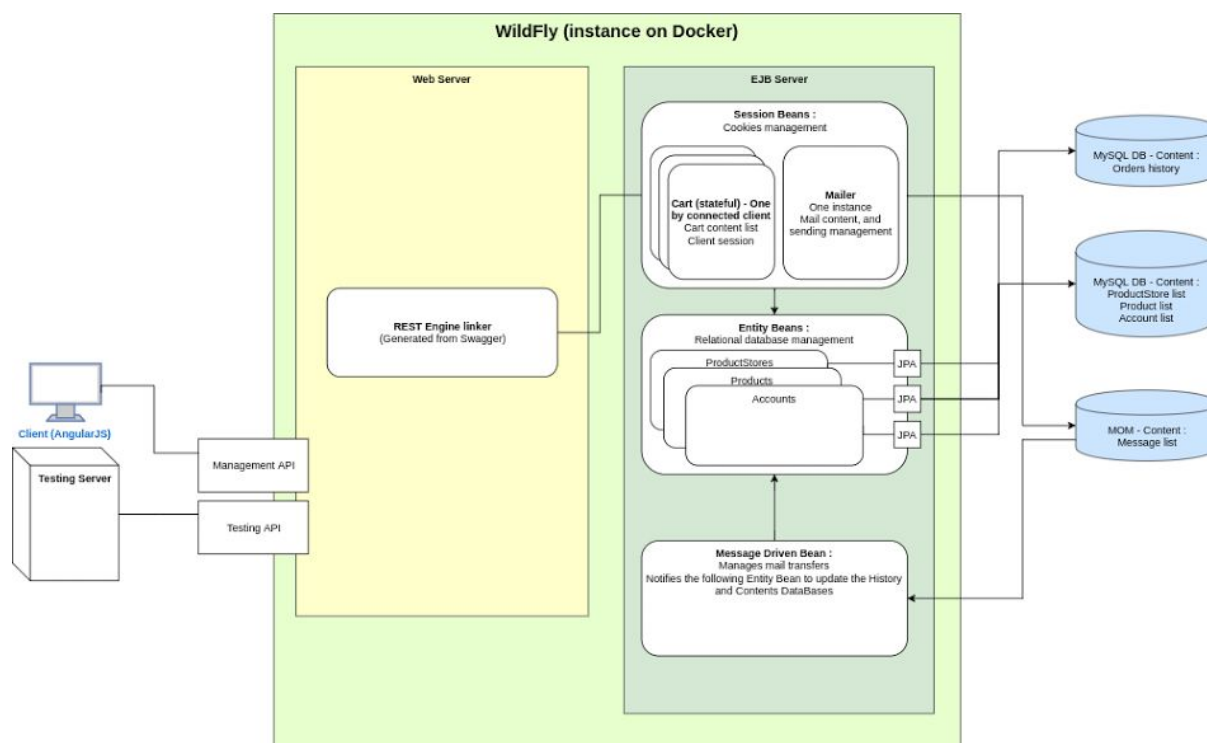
WildFly (instance on Docker)

Web Server

EJB Server

Session Beans :
Cookies management

Cart (stateful) - One by connected client
Cart content list
Client session

Mailer
One instance
Mail content, and sending management

REST Engine linker
(Generated from Swagger)

Entity Beans :
Relational database management

ProductStores

Products

Accounts

JPA

JPA

JPA

Message Driven Bean :
Manages mail transfers
Notifies the following Entity Bean to update the History and Contents DataBases

MySQL DB - Content :
Orders history

MySQL DB - Content :
ProductStore list
Product list
Account list

MOM - Content :
Message list

Client (AngularJS)

Testing Server

Management API

Testing API